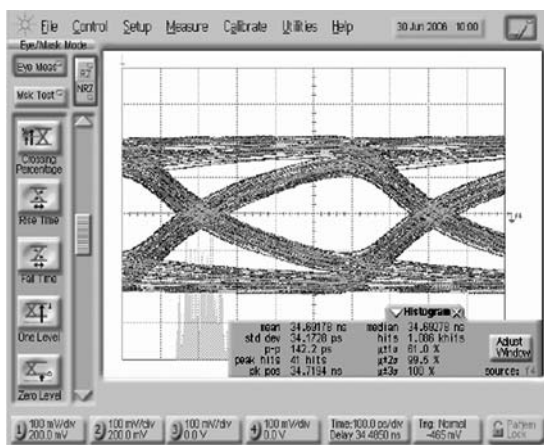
File Control Setup Measure Calibrate Utilities Help 30 Jun 2006 10:00

Eye/Mask Mode

Eye Mode

Msk Test

NRZ

Crossing Percentage

Rise Time

Fall Time

One Level

Zero Level

Histogram

| | | | |
|---|---|---|---|
| mean | 34.69178 ns | median | 34.69278 ns |
| std dev | 34.1728 ps | hits | 1.086 khits |
| p-p | 142.2 ps | μ±1σ | 61.0 % |
| peak hits | 41 hits | μ±2σ | 95.5 % |
| pk pos | 34.7194 ns | μ±3σ | 100 % |

Adjust Window

source: f4

1 100 mV/div 200.0 mV

2 100 mV/div 200.0 mV

3 100 mV/div 0.0 V

4 100 mV/div 0.0 V

Time:100.0 ps/div Delay 34.4850 ns

Trig: Normal -465 mV

Pattern Lock